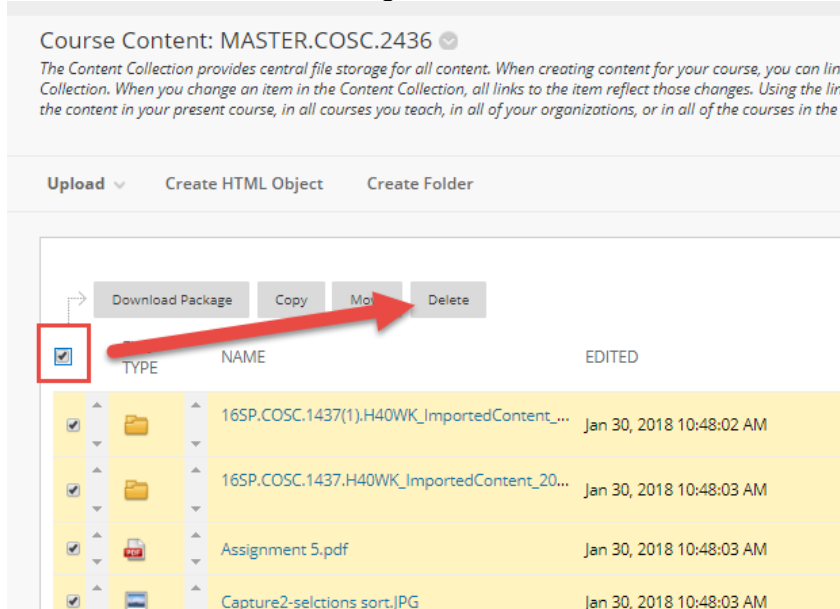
Course Content: MASTER.COSC.2436

The Content Collection provides central file storage for all content. When creating content for your course, you can lin Collection. When you change an item in the Content Collection, all links to the item reflect those changes. Using the lin the content in your present course, in all courses you teach, in all of your organizations, or in all of the courses in the

Upload Create HTML Object Create Folder

Download Package Copy Mo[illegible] Delete

| | TYPE | NAME | EDITED |
|---|---|---|---|
| | | 16SP.COSC.1437(1).H40WK_ImportedContent_... | Jan 30, 2018 10:48:02 AM |
| | | 16SP.COSC.1437.H40WK_ImportedContent_20... | Jan 30, 2018 10:48:03 AM |
| | PDF | Assignment 5.pdf | Jan 30, 2018 10:48:03 AM |
| | | Capture2-selctions sort.JPG | Jan 30, 2018 10:48:03 AM |